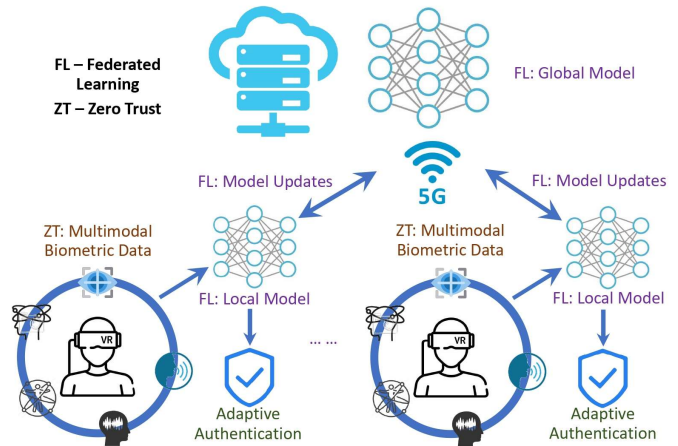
FL – Federated Learning
ZT – Zero Trust

FL: Global Model

5G

FL: Model Updates

FL: Model Updates

ZT: Multimodal Biometric Data

FL: Local Model

VR

Adaptive Authentication

… …

ZT: Multimodal Biometric Data

FL: Local Model

VR

Adaptive Authentication